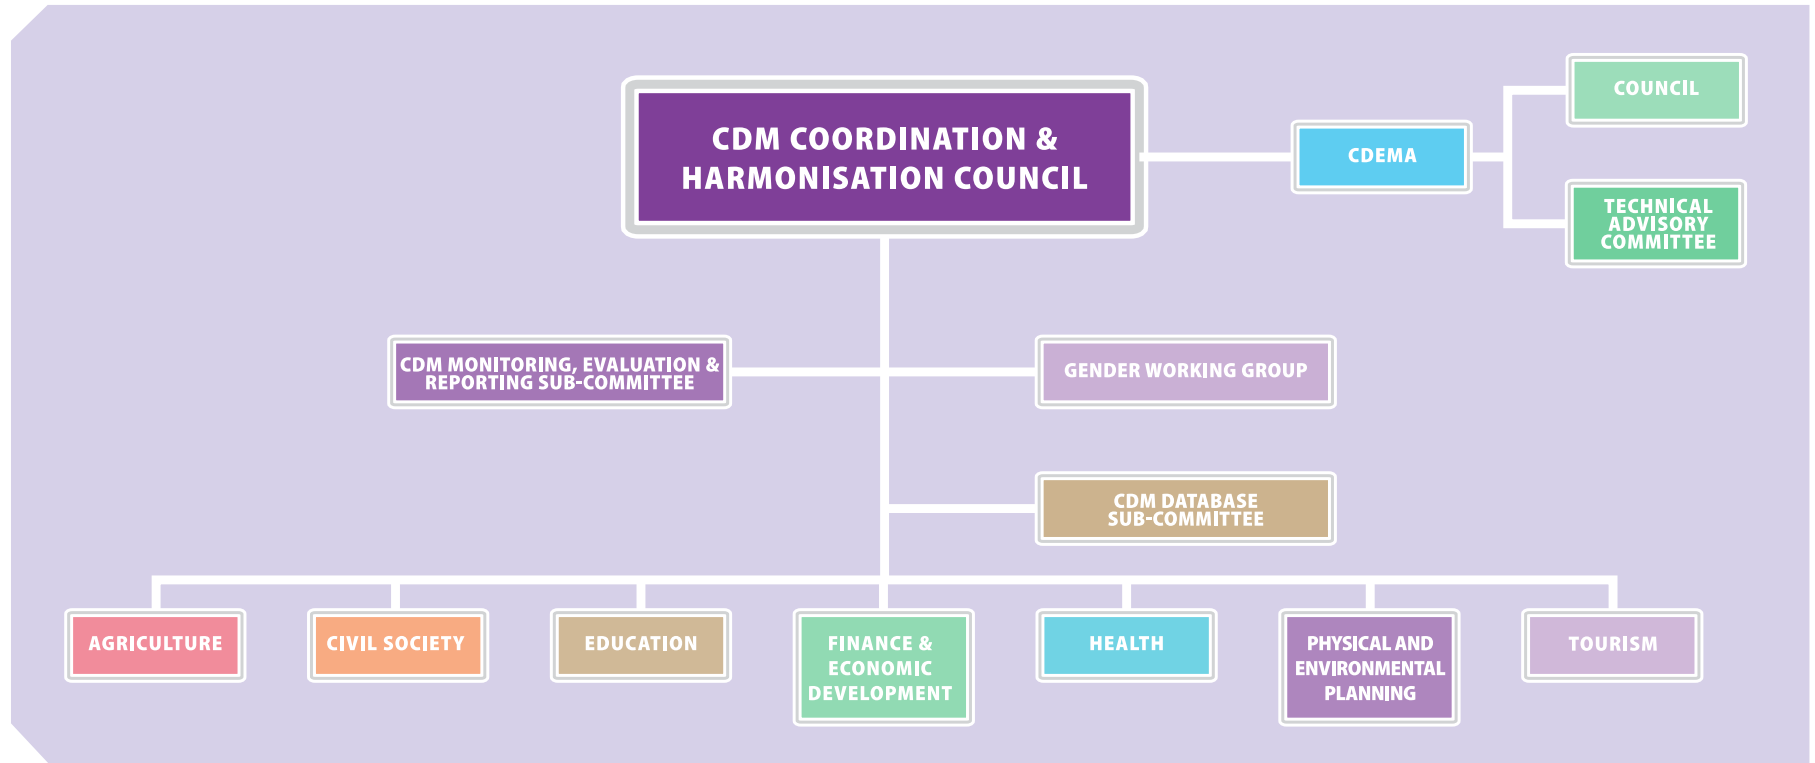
CDM COORDINATION & HARMONISATION COUNCIL

CDEMA

COUNCIL

TECHNICAL ADVISORY COMMITTEE

CDM MONITORING, EVALUATION & REPORTING SUB-COMMITTEE

GENDER WORKING GROUP

CDM DATABASE SUB-COMMITTEE

AGRICULTURE

CIVIL SOCIETY

EDUCATION

FINANCE & ECONOMIC DEVELOPMENT

HEALTH

PHYSICAL AND ENVIRONMENTAL PLANNING

TOURISM